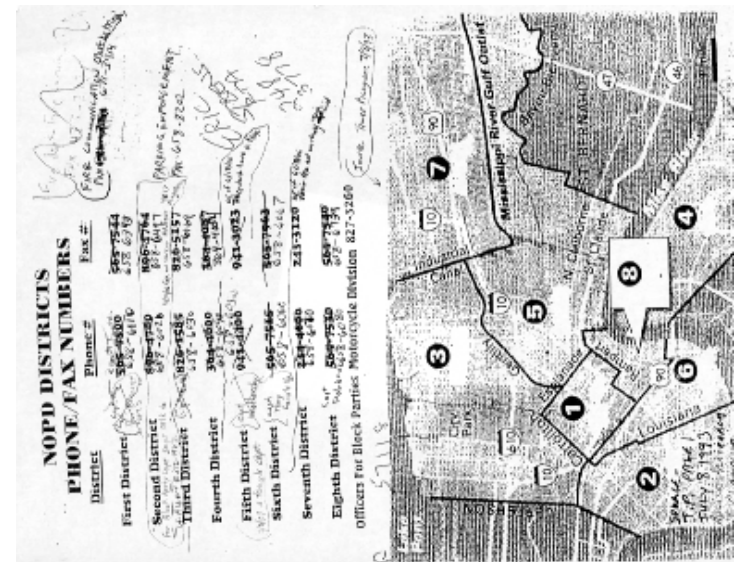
NOPD DISTRICTS
PHONE/FAX NUMBERS

| District | Phone # | Fax # |
|---|---|---|
| First District | 565-6500 | 565-7544 |
| Second District | 890-4750 | 890-2764 |
| Third District | 826-1585 | 826-5157 |
| Fourth District | 364-1600 | 364-1027 |
| Fifth District | 941-4100 | 941-4073 |
| Sixth District | 565-7666 | 565-7863 |
| Seventh District | 243-4890 | 243-3120 |
| Eighth District | 565-7530 | 565-7540 |

Officers For Block Parties Motorcycle Division 827-3260

FIRE COMMUNICATION
PARKING ENFORCEMENT
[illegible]

Mississippi River Gulf Outlet
ST. BERNARD
N. Claiborne
St. Claude
Industrial Canal
Gentilly
City Park
Esplanade
Louisiana
Jefferson
1
2
3
4
5
6
7
8
10
90
610
47
46